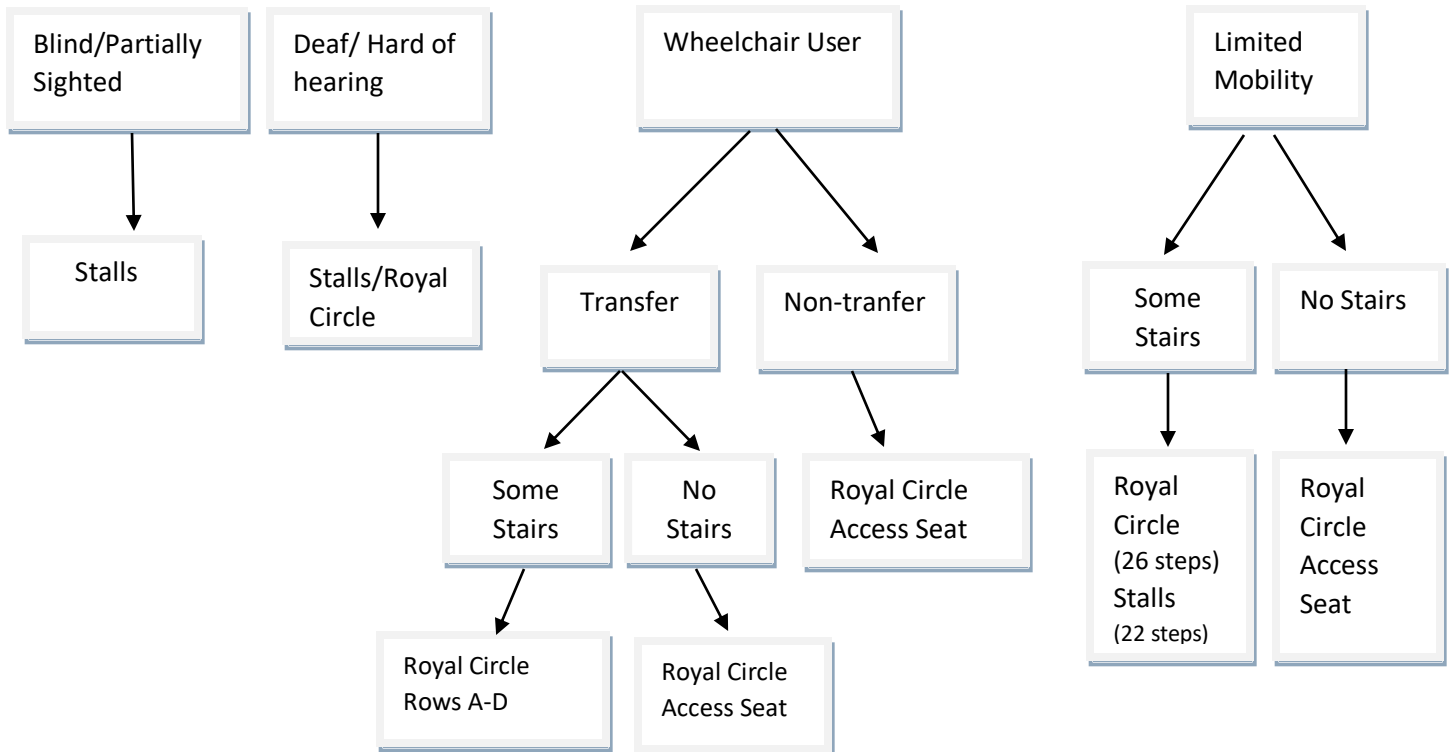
Blind/Partially Sighted

Stalls

Deaf/ Hard of hearing

Stalls/Royal Circle

Wheelchair User

Transfer

Some Stairs

Royal Circle Rows A-D

No Stairs

Royal Circle Access Seat

Non-tranfer

Royal Circle Access Seat

Limited Mobility

Some Stairs

Royal Circle (26 steps) Stalls (22 steps)

No Stairs

Royal Circle Access Seat